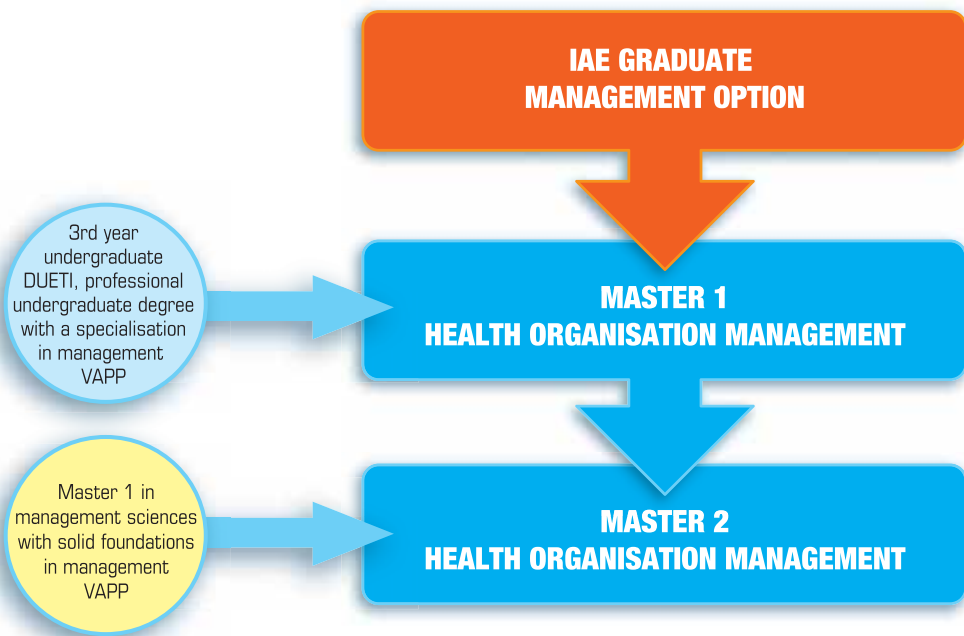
IAE GRADUATE MANAGEMENT OPTION

3rd year undergraduate DUETI, professional undergraduate degree with a specialisation in management VAPP

MASTER 1 HEALTH ORGANISATION MANAGEMENT

Master 1 in management sciences with solid foundations in management VAPP

MASTER 2 HEALTH ORGANISATION MANAGEMENT